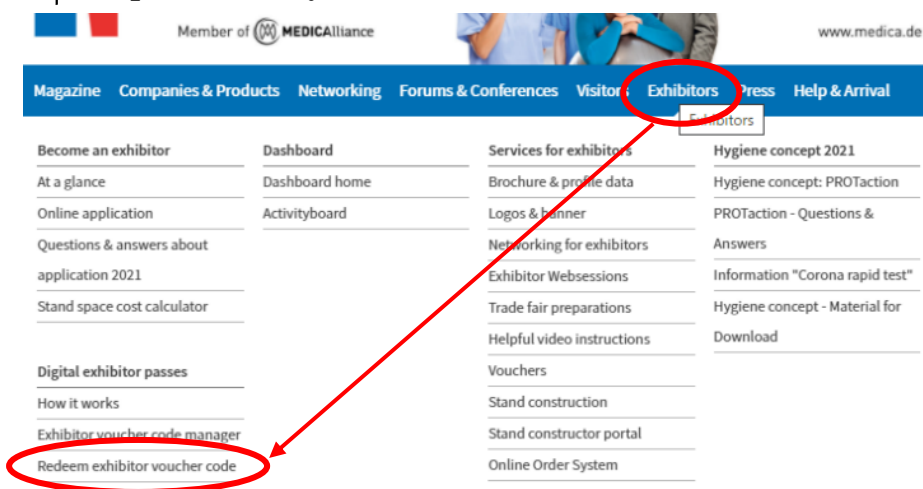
Member of MEDICAlliance

www.medica.de

Magazine Companies & Products Networking Forums & Conferences Visitors Exhibitors Press Help & Arrival

Exhibitors

Become an exhibitor
At a glance
Online application
Questions & answers about application 2021
Stand space cost calculator

Digital exhibitor passes
How it works
Exhibitor voucher code manager
Redeem exhibitor voucher code

Dashboard
Dashboard home
Activityboard

Services for exhibitors
Brochure & profile data
Logos & banner
Networking for exhibitors
Exhibitor Websessions
Trade fair preparations
Helpful video instructions
Vouchers
Stand construction
Stand constructor portal
Online Order System

Hygiene concept 2021
Hygiene concept: PROTaction
PROTaction - Questions & Answers
Information "Corona rapid test"
Hygiene concept - Material for Download